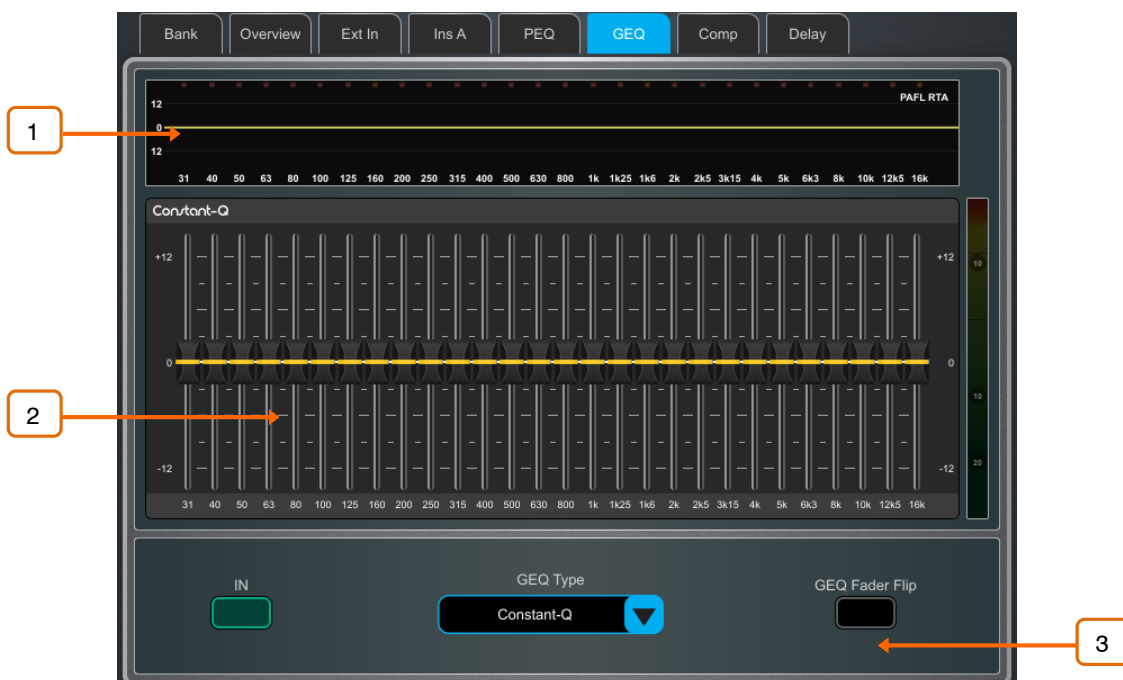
Bank Overview Ext In Ins A PEQ GEQ Comp Delay

PAFL RTA

12
0
12

31 40 50 63 80 100 125 160 200 250 315 400 500 630 800 1k 1k25 1k6 2k 2k5 3k15 4k 5k 6k3 8k 10k 12k5 16k

1

Constant-Q

+12
0
-12

+12
0
-12

31 40 50 63 80 100 125 160 200 250 315 400 500 630 800 1k 1k25 1k6 2k 2k5 3k15 4k 5k 6k3 8k 10k 12k5 16k

10
10
20

2

IN

GEQ Type

Constant-Q

GEQ Fader Flip

3